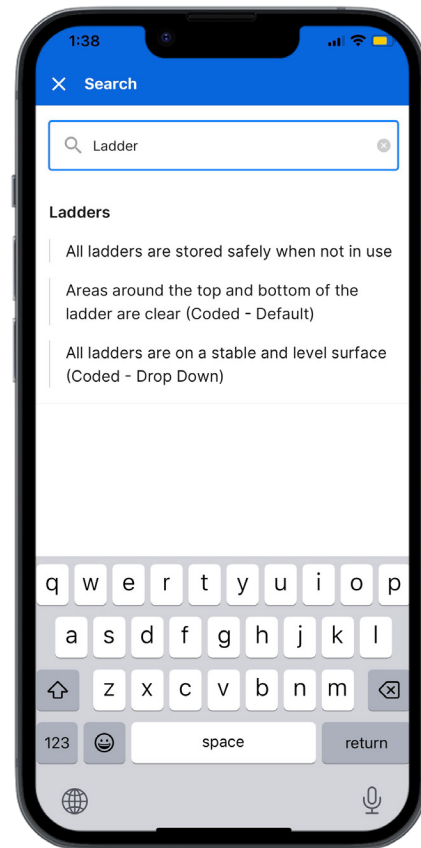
1:38

Search

Ladder

Ladders

All ladders are stored safely when not in use

Areas around the top and bottom of the ladder are clear (Coded - Default)

All ladders are on a stable and level surface (Coded - Drop Down)

q w e r t y u i o p
a s d f g h j k l
z x c v b n m
123 space return